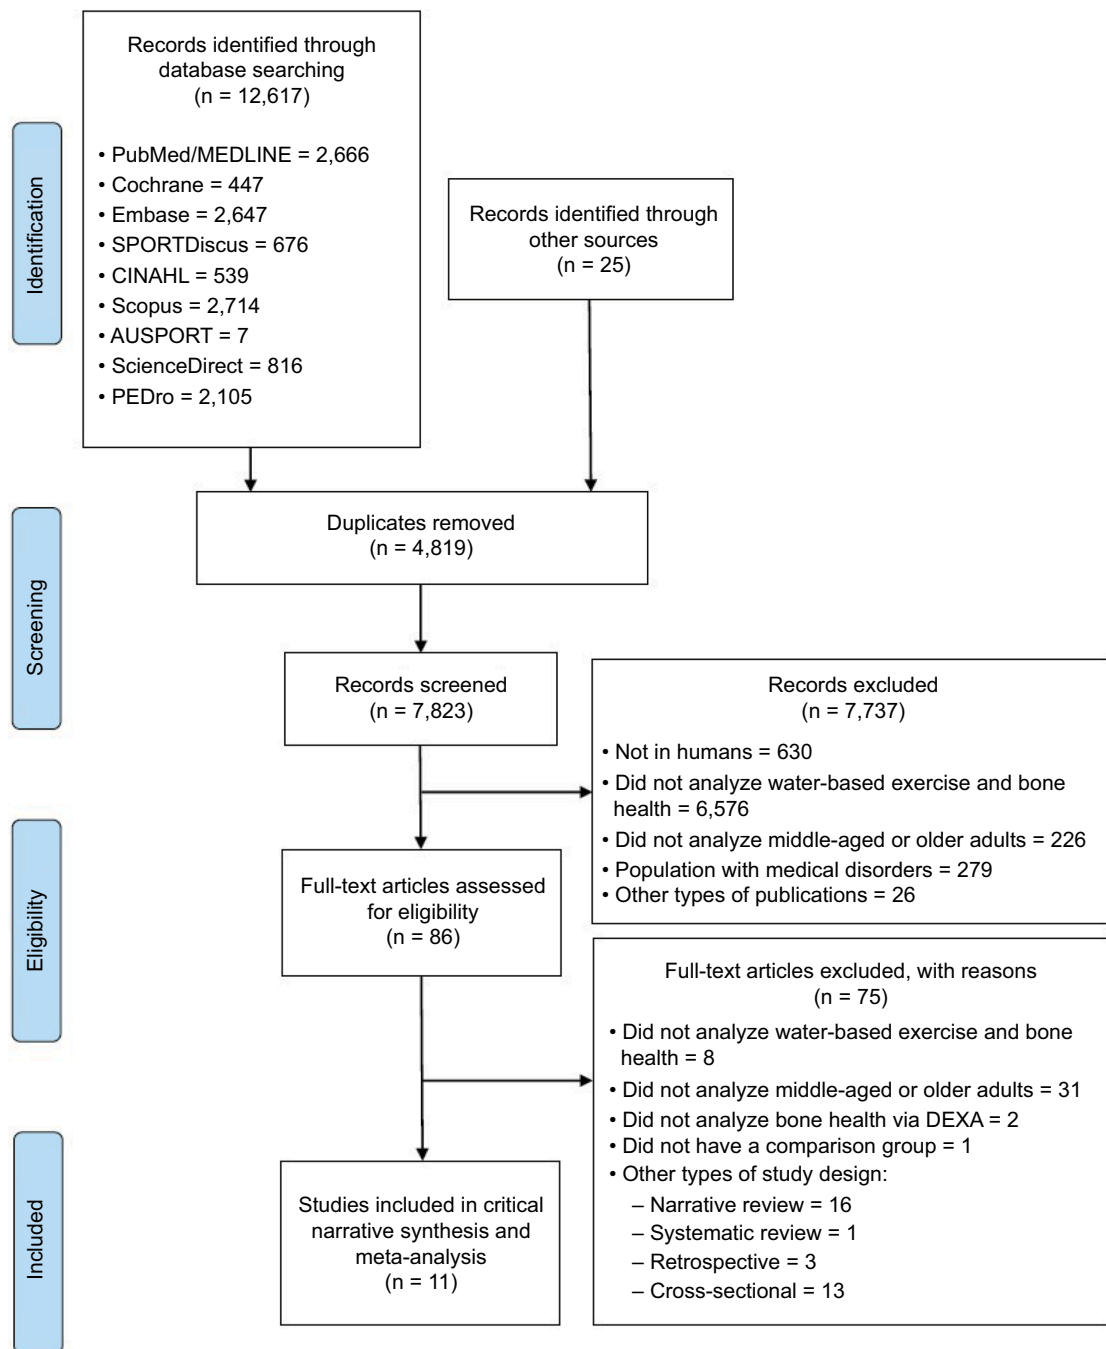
Identification

Records identified through database searching
(n = 12,617)

• PubMed/MEDLINE = 2,666
• Cochrane = 447
• Embase = 2,647
• SPORTDiscus = 676
• CINAHL = 539
• Scopus = 2,714
• AUSPORT = 7
• ScienceDirect = 816
• PEDro = 2,105

Records identified through other sources
(n = 25)

Screening

Duplicates removed
(n = 4,819)

Records screened
(n = 7,823)

Records excluded
(n = 7,737)
• Not in humans = 630
• Did not analyze water-based exercise and bone health = 6,576
• Did not analyze middle-aged or older adults = 226
• Population with medical disorders = 279
• Other types of publications = 26

Eligibility

Full-text articles assessed for eligibility
(n = 86)

Full-text articles excluded, with reasons
(n = 75)
• Did not analyze water-based exercise and bone health = 8
• Did not analyze middle-aged or older adults = 31
• Did not analyze bone health via DEXA = 2
• Did not have a comparison group = 1
• Other types of study design:
– Narrative review = 16
– Systematic review = 1
– Retrospective = 3
– Cross-sectional = 13

Included

Studies included in critical narrative synthesis and meta-analysis
(n = 11)